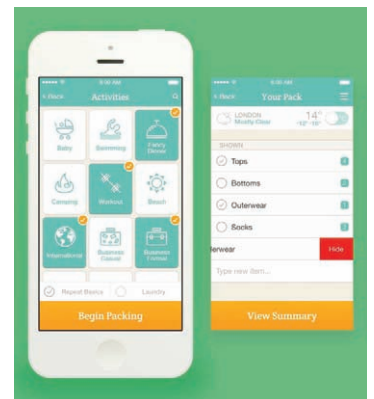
< Back
Activities
Baby
Swimming
Fancy Dinner
Camping
Workout
Beach
International
Business Casual
Business Formal
Repeat Basics
Laundry
Begin Packing

< Back
Your Pack
LONDON
Mostly Clear
14°
SHOWN
Tops
Bottoms
Outerwear
Socks
erwear
Hide
Type new item...
View Summary